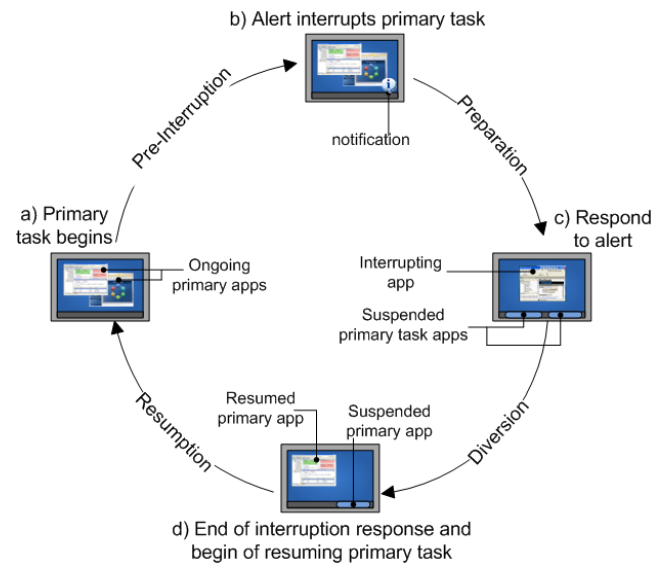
b) Alert interrupts primary task

notification

Pre-Interruption

Preparation

a) Primary task begins

Ongoing primary apps

c) Respond to alert

Interrupting app

Suspended primary task apps

Resumption

Diversion

Resumed primary app

Suspended primary app

d) End of interruption response and begin of resuming primary task